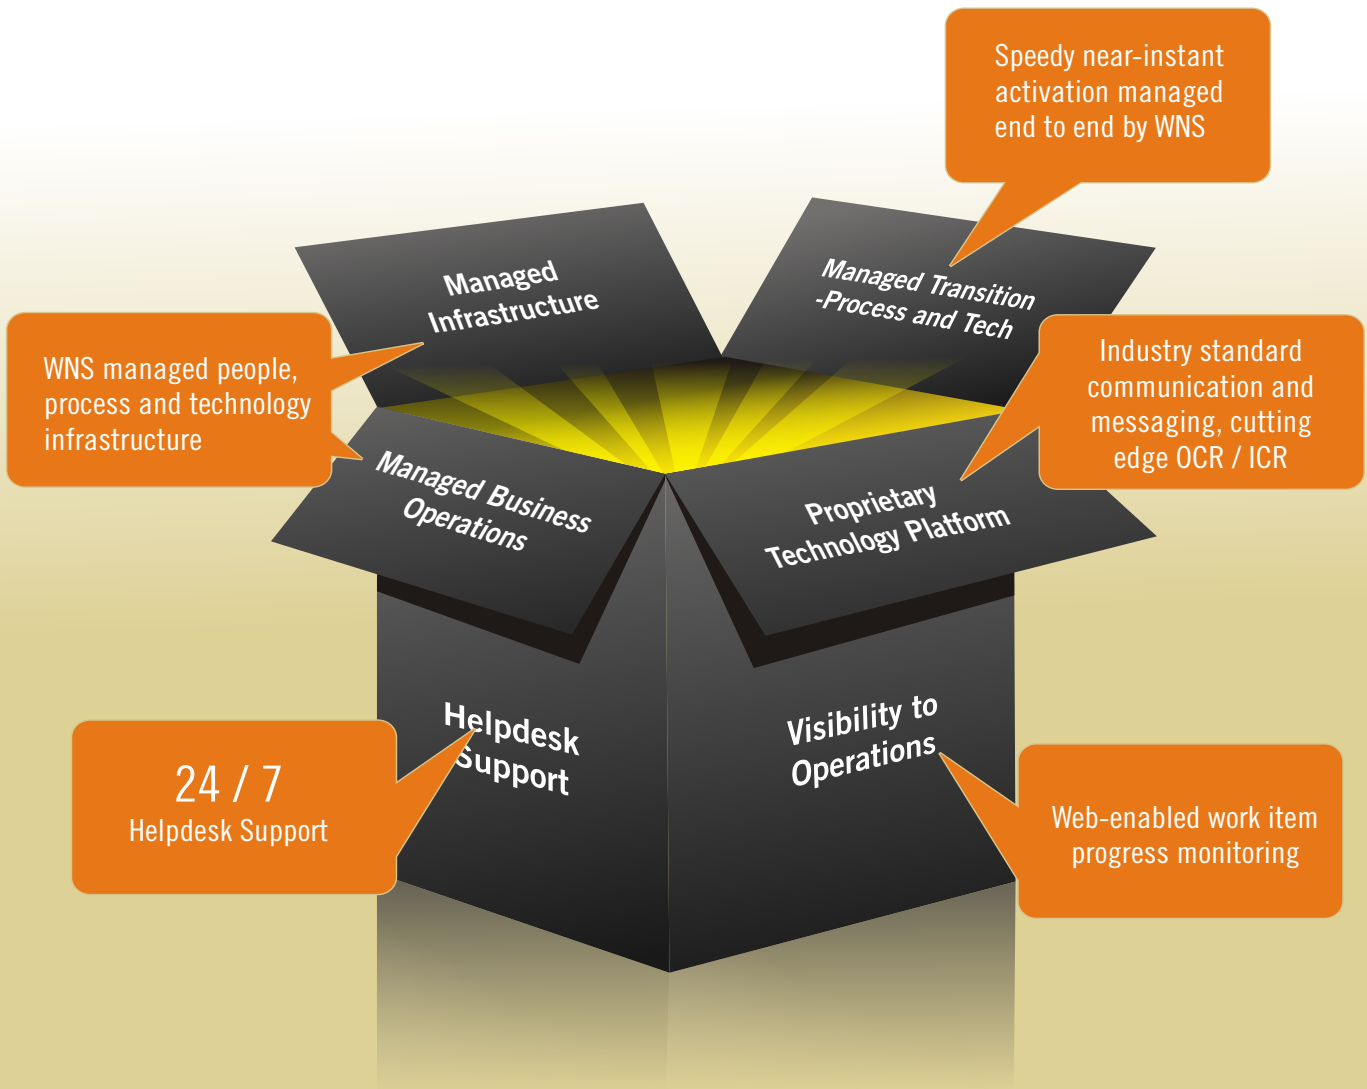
Speedy near-instant activation managed end to end by WNS

Managed Infrastructure

Managed Transition -Process and Tech

WNS managed people, process and technology infrastructure

Industry standard communication and messaging, cutting edge OCR / ICR

Managed Business Operations

Proprietary Technology Platform

Helpdesk Support

Visibility to Operations

24 / 7
Helpdesk Support

Web-enabled work item progress monitoring